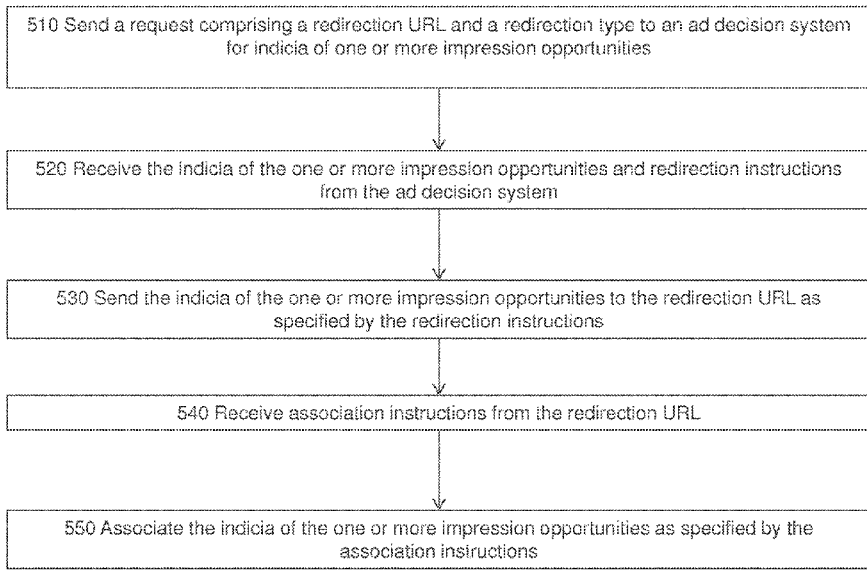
510 Send a request comprising a redirection URL and a redirection type to an ad decision system for indicia of one or more impression opportunities

520 Receive the indicia of the one or more impression opportunities and redirection instructions from the ad decision system

530 Send the indicia of the one or more impression opportunities to the redirection URL as specified by the redirection instructions

540 Receive association instructions from the redirection URL

550 Associate the indicia of the one or more impression opportunities as specified by the association instructions